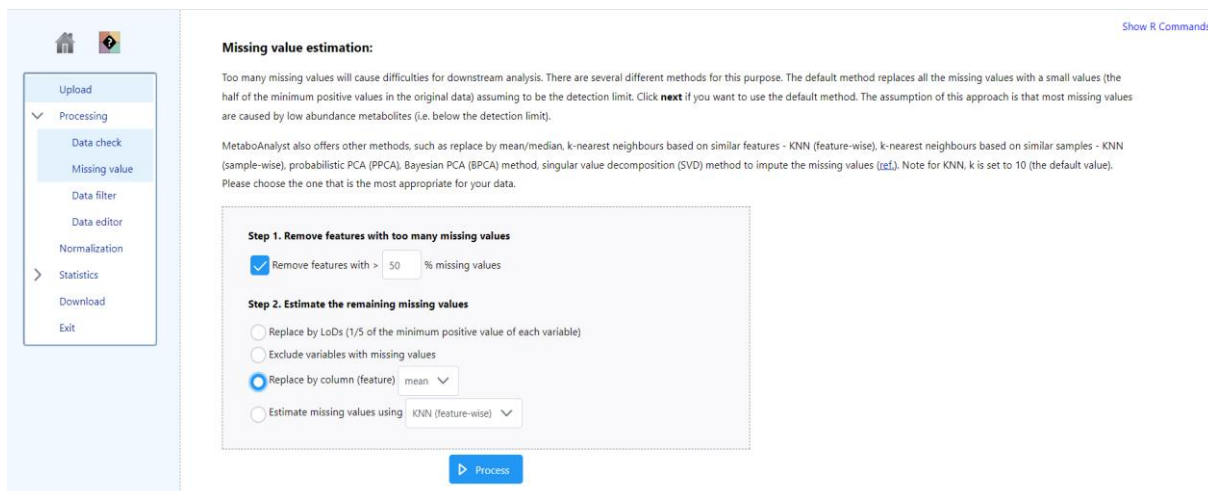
Show R Commands

Upload
Processing
Data check
Missing value
Data filter
Data editor
Normalization
Statistics
Download
Exit

Missing value estimation:

Too many missing values will cause difficulties for downstream analysis. There are several different methods for this purpose. The default method replaces all the missing values with a small values (the half of the minimum positive values in the original data) assuming to be the detection limit. Click **next** if you want to use the default method. The assumption of this approach is that most missing values are caused by low abundance metabolites (i.e. below the detection limit).

MetaboAnalyst also offers other methods, such as replace by mean/median, k-nearest neighbours based on similar features - KNN (feature-wise), k-nearest neighbours based on similar samples - KNN (sample-wise), probabilistic PCA (PPCA), Bayesian PCA (BPCA) method, singular value decomposition (SVD) method to impute the missing values (ref.). Note for KNN, k is set to 10 (the default value). Please choose the one that is the most appropriate for your data.

Step 1. Remove features with too many missing values

Remove features with > 50 % missing values

Step 2. Estimate the remaining missing values

Replace by LoDs (1/5 of the minimum positive value of each variable)

Exclude variables with missing values

Replace by column (feature) mean

Estimate missing values using KNN (feature-wise)

Process